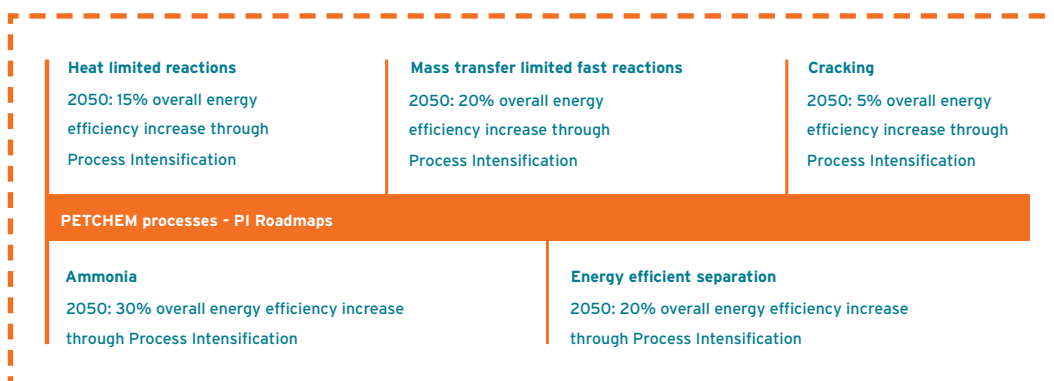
Heat limited reactions
2050: 15% overall energy efficiency increase through Process Intensification

Mass transfer limited fast reactions
2050: 20% overall energy efficiency increase through Process Intensification

Cracking
2050: 5% overall energy efficiency increase through Process Intensification

PETCHEM processes - PI Roadmaps

Ammonia
2050: 30% overall energy efficiency increase through Process Intensification

Energy efficient separation
2050: 20% overall energy efficiency increase through Process Intensification